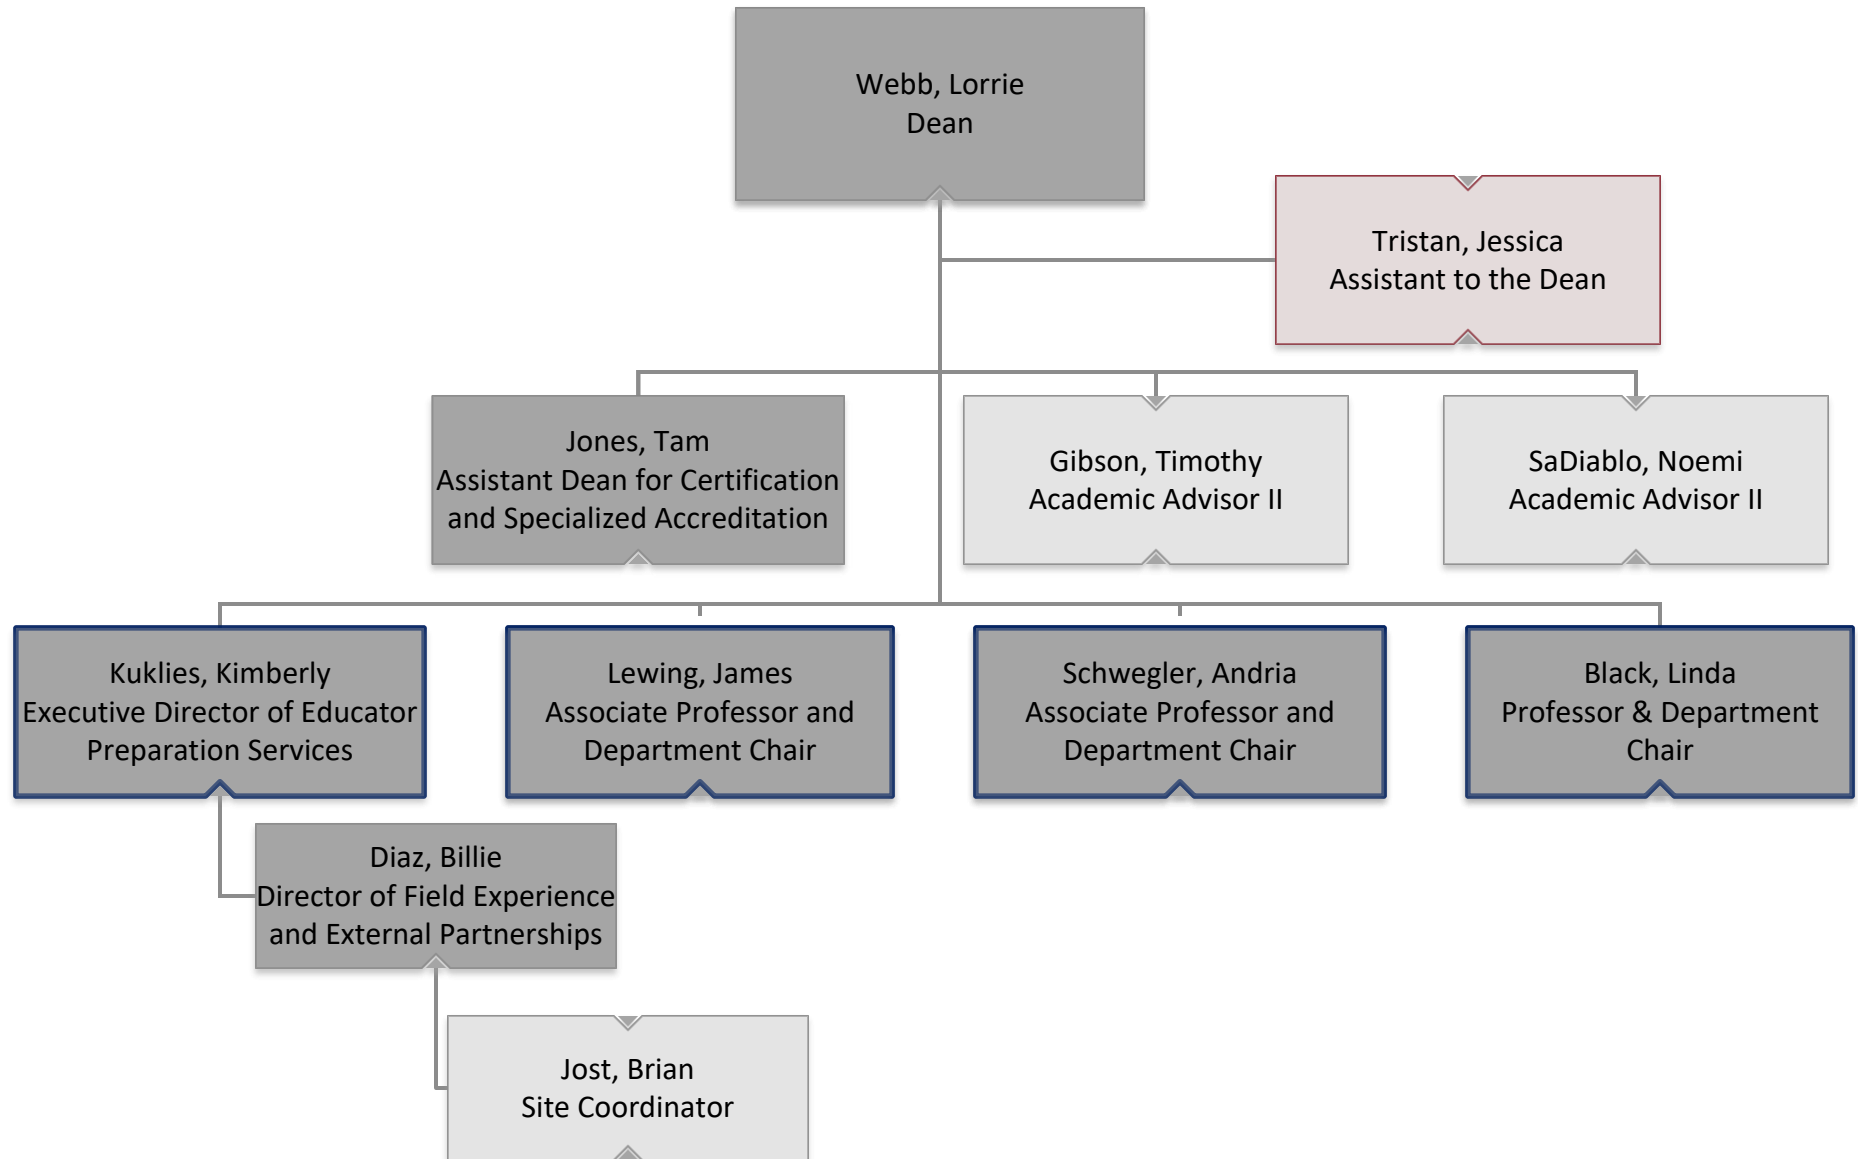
Webb, Lorrie
Dean

Tristan, Jessica
Assistant to the Dean

Jones, Tam
Assistant Dean for Certification and Specialized Accreditation

Gibson, Timothy
Academic Advisor II

SaDiablo, Noemi
Academic Advisor II

Kuklies, Kimberly
Executive Director of Educator Preparation Services

Lewing, James
Associate Professor and Department Chair

Schwegler, Andria
Associate Professor and Department Chair

Black, Linda
Professor & Department Chair

Diaz, Billie
Director of Field Experience and External Partnerships

Jost, Brian
Site Coordinator